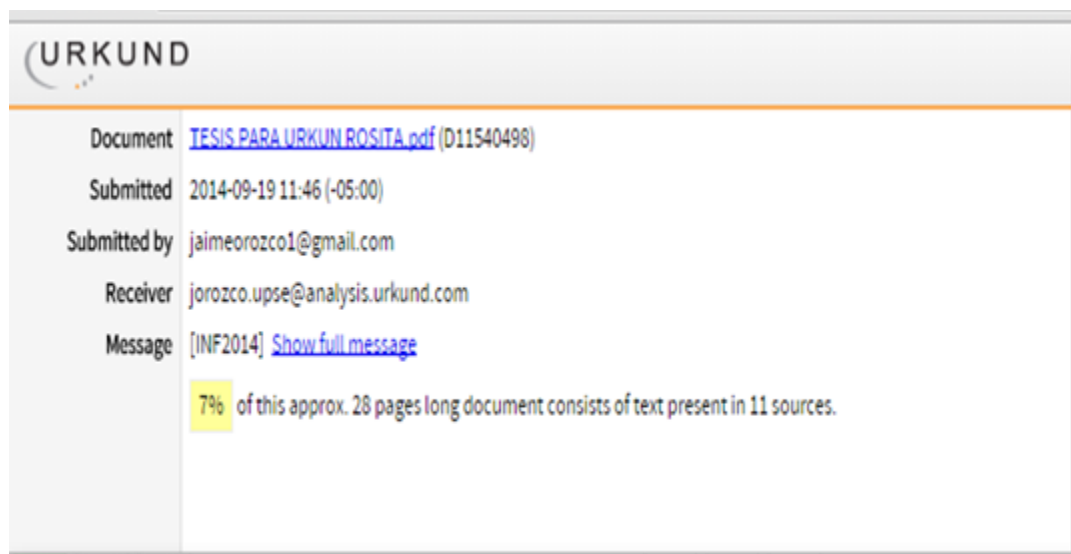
URKUND

| | |
|---|---|
| Document | TESIS PARA URKUN ROSITA.pdf (D11540498) |
| Submitted | 2014-09-19 11:46 (-05:00) |
| Submitted by | jaimeorozco1@gmail.com |
| Receiver | jorozco.upse@analysis.urkund.com |
| Message | [INF2014] Show full message |

7% of this approx. 28 pages long document consists of text present in 11 sources.